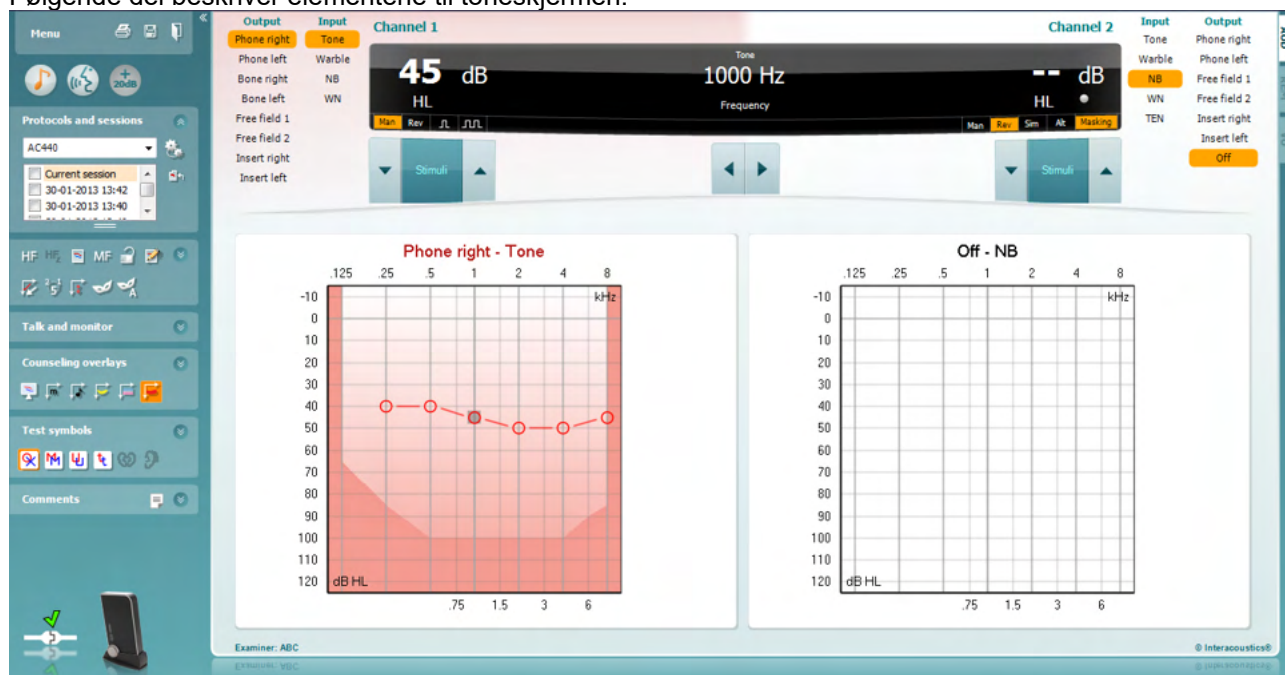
Menu

20dB

Protocols and sessions

AC440

Current session
30-01-2013 13:42
30-01-2013 13:40

HF HF2 MF

Talk and monitor

Counseling overlays

Test symbols

Comments

Output
Phone right
Phone left
Bone right
Bone left
Free field 1
Free field 2
Insert right
Insert left

Input
Tone
Warble
NB
WN

Channel 1

45 dB
HL

Tone
1000 Hz
Frequency

-- dB
HL

Man Rev

Man Rev Sim Alt Masking

Stimuli

Stimuli

Channel 2

Input
Tone
Warble
NB
WN
TEN

Output
Phone right
Phone left
Free field 1
Free field 2
Insert right
Insert left
Off

Phone right - Tone

.125 .25 .5 1 2 4 8
kHz
-10
0
10
20
30
40
50
60
70
80
90
100
110
120 dB HL
.75 1.5 3 6

Off - NB

.125 .25 .5 1 2 4 8
kHz
-10
0
10
20
30
40
50
60
70
80
90
100
110
120 dB HL
.75 1.5 3 6

Examiner: ABC

© Interacoustics®